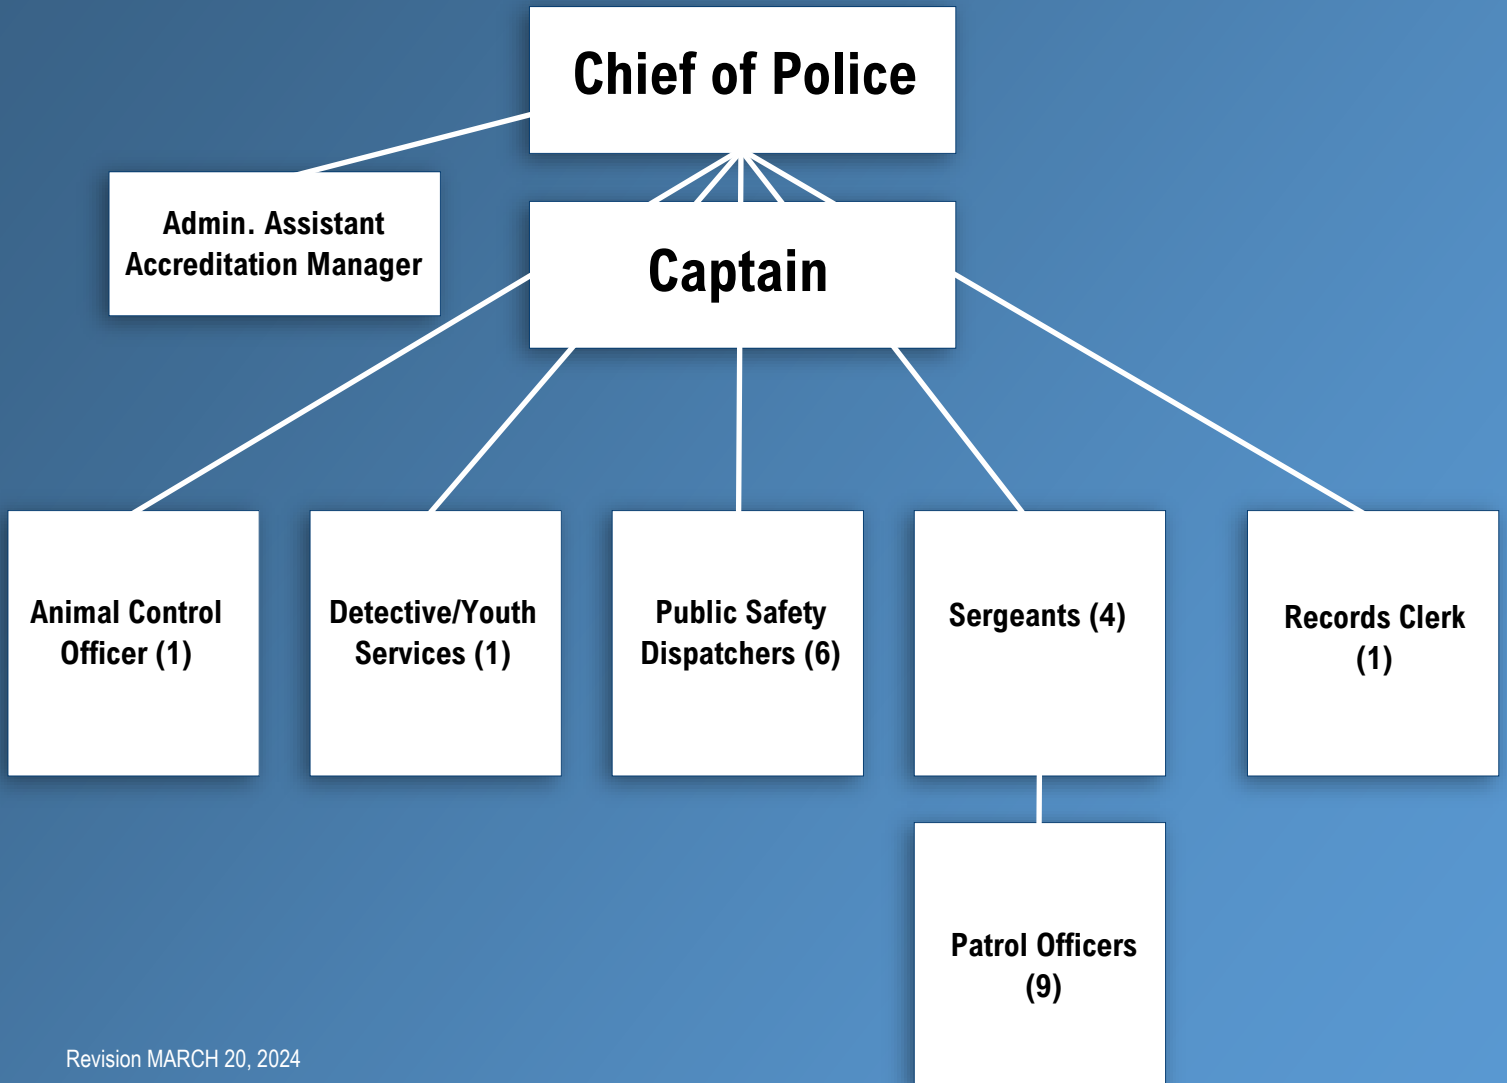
Chief of Police

Admin. Assistant
Accreditation Manager

Captain

Animal Control Officer (1)

Detective/Youth Services (1)

Public Safety Dispatchers (6)

Sergeants (4)

Records Clerk (1)

Patrol Officers (9)

Revision MARCH 20, 2024